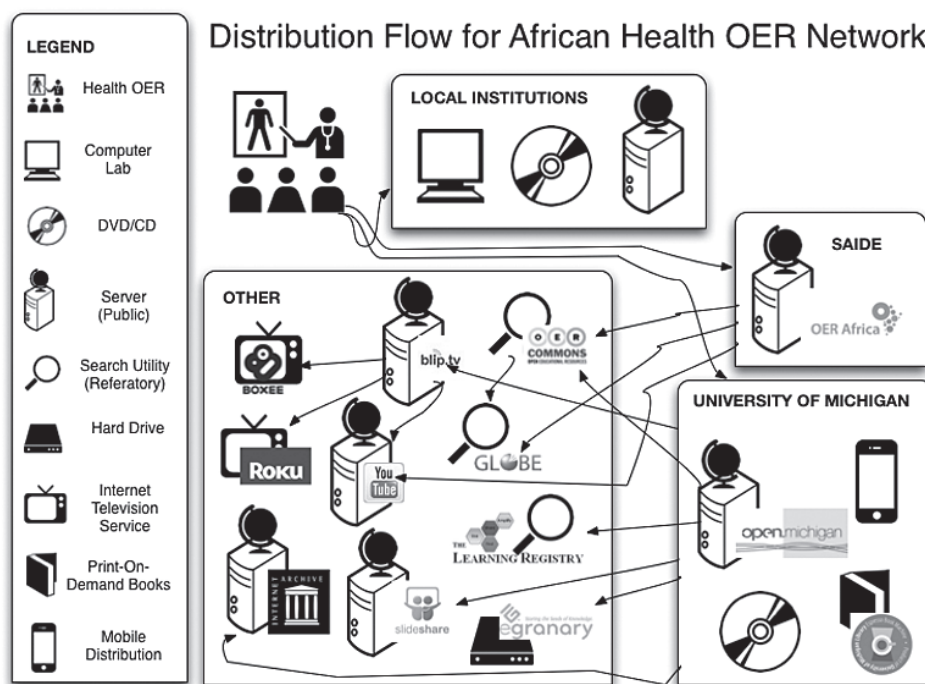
LEGEND

Health OER

Computer Lab

DVD/CD

Server (Public)

Search Utility (Referatory)

Hard Drive

Internet Television Service

Print-On-Demand Books

Mobile Distribution

Distribution Flow for African Health OER Network

LOCAL INSTITUTIONS

SAIDE

OER Africa

OTHER

BOXEE

blip.tv

OER COMMONS

Roku

GLOBE

You Tube

THE LEARNING REGISTRY

INTERNET ARCHIVE

slideshare

egranary

UNIVERSITY OF MICHIGAN

open.michigan